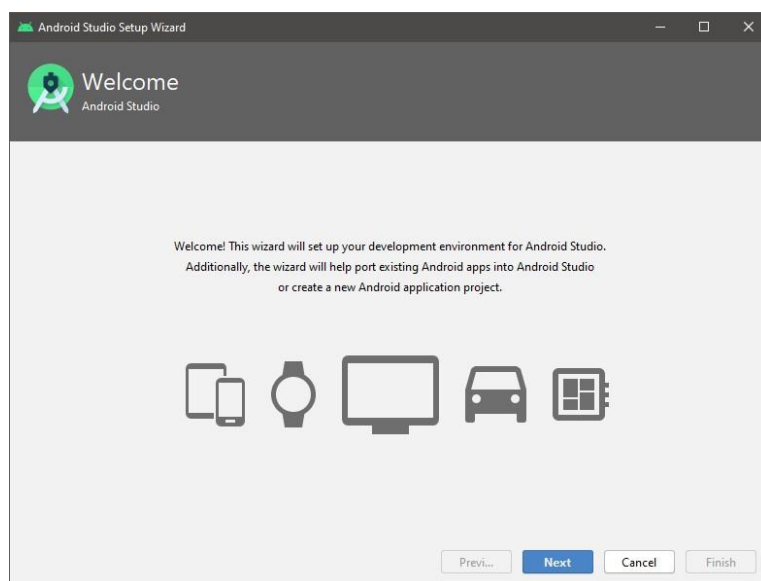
Android Studio Setup Wizard

Welcome
Android Studio

Welcome! This wizard will set up your development environment for Android Studio. Additionally, the wizard will help port existing Android apps into Android Studio or create a new Android application project.

Previ... Next Cancel Finish